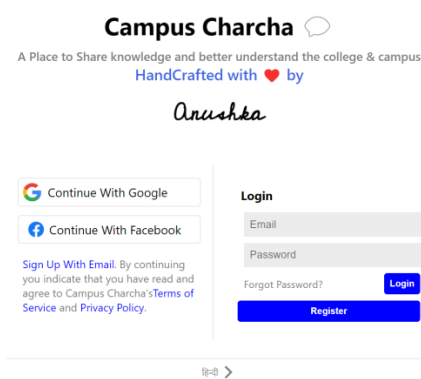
Campus Charcha

A Place to Share knowledge and better understand the college & campus
HandCrafted with ❤ by

Anushka

Continue With Google

Continue With Facebook

Sign Up With Email. By continuing you indicate that you have read and agree to Campus Charcha'sTerms of Service and Privacy Policy.

Login

Email

Password

Forgot Password?

Login

Register

हिन्दी >